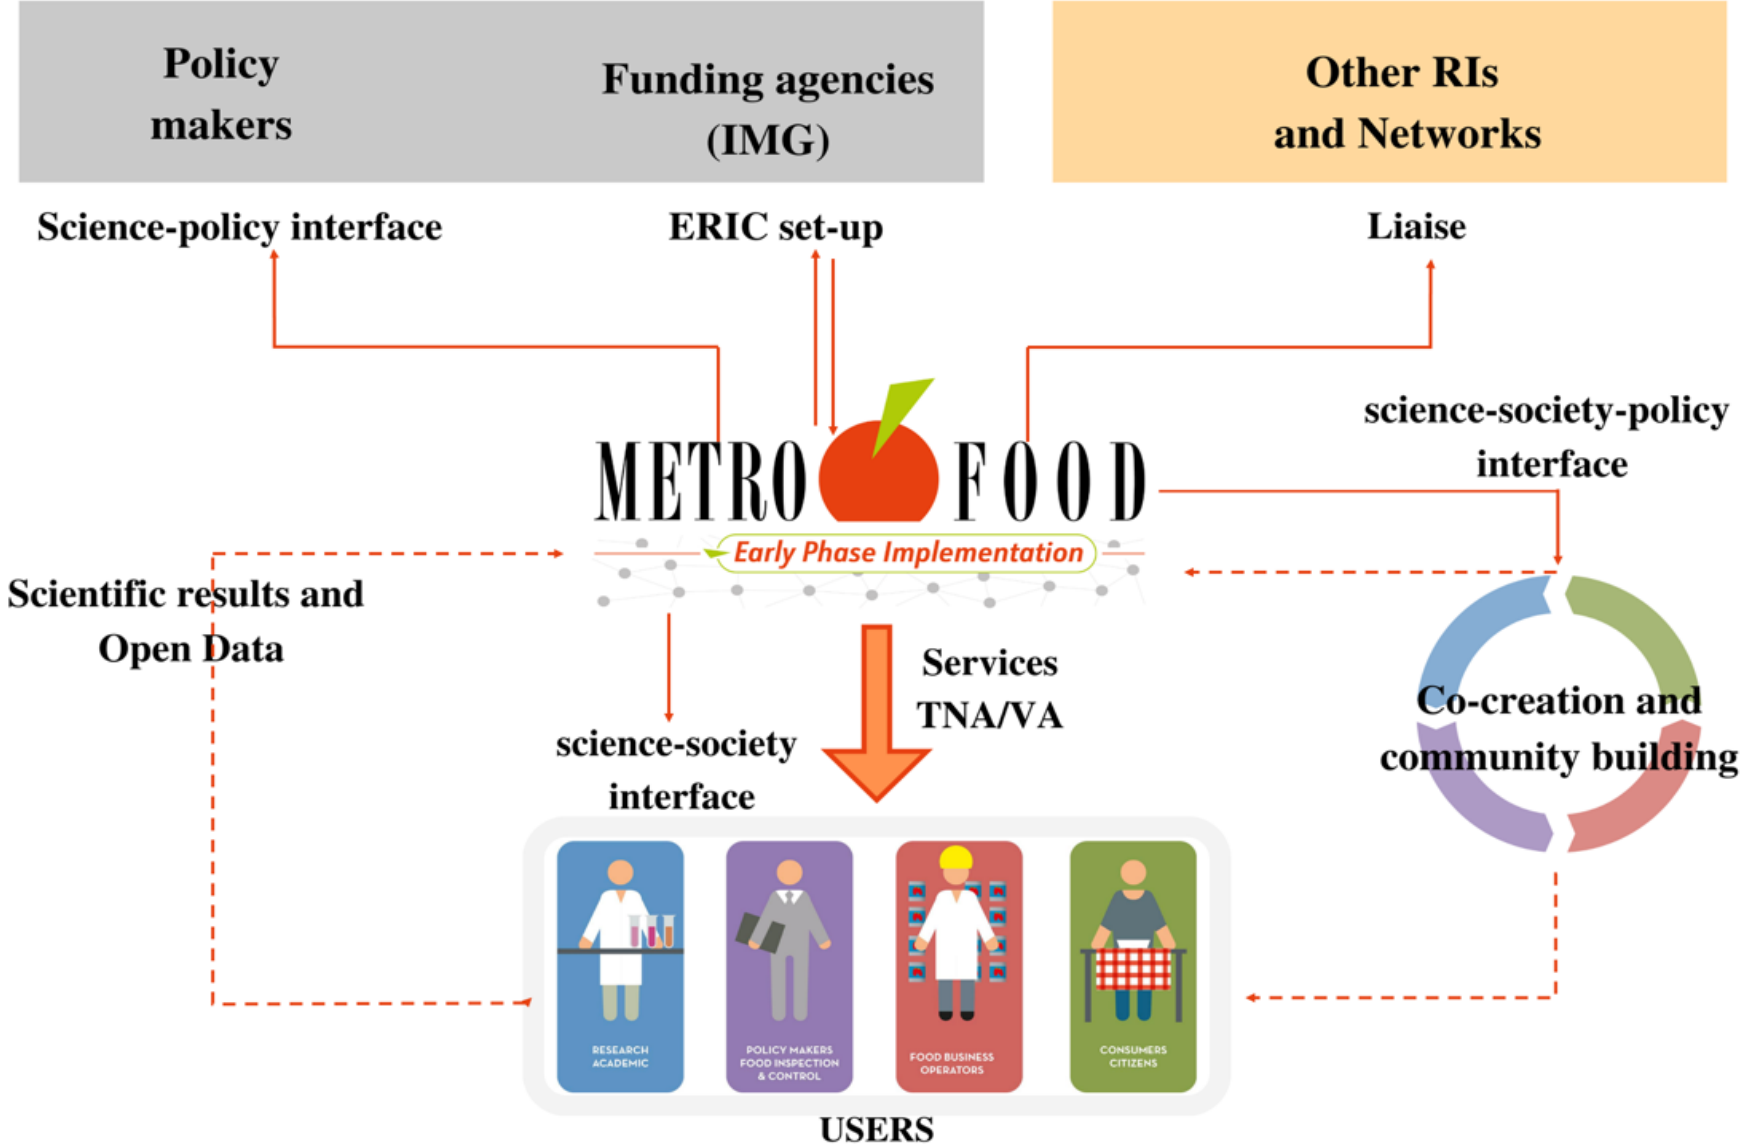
Policy makers

Funding agencies (IMG)

Other RIs and Networks

Science-policy interface

ERIC set-up

Liaise

science-society-policy interface

METRO FOOD

Early Phase Implementation

Scientific results and Open Data

Services TNA/VA

science-society interface

Co-creation and community building

RESEARCH ACADEMIC

POLICY MAKERS FOOD INSPECTION & CONTROL

FOOD BUSINESS OPERATORS

CONSUMERS CITIZENS

USERS